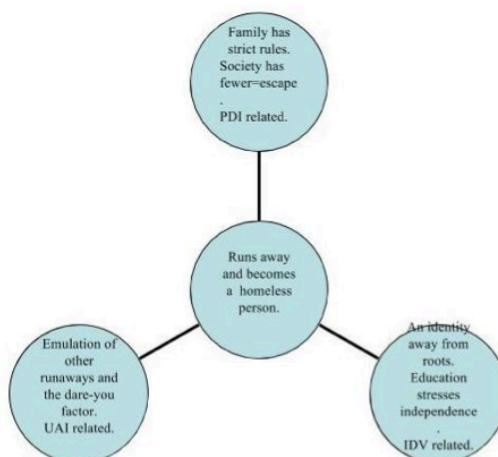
Family has strict rules. Society has fewer=escape . PDI related.

Runs away and becomes a homeless person.

Emulation of other runaways and the dare-you factor. UAI related.

An identity away from roots. Education stresses independence . IDV related.